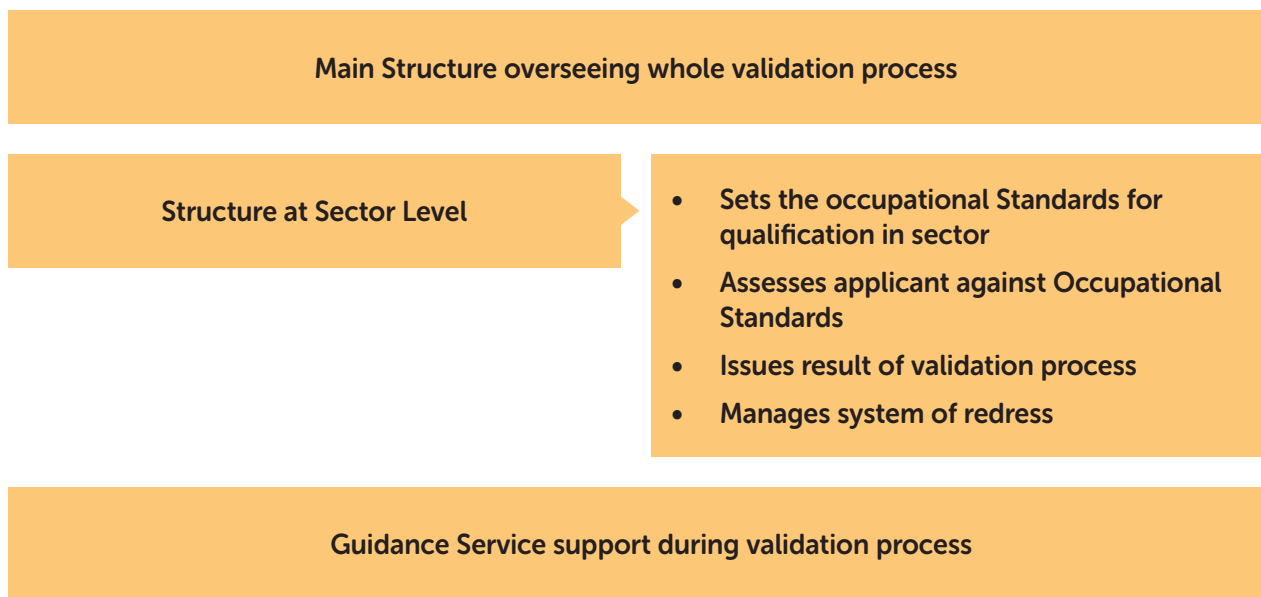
Main Structure overseeing whole validation process

Structure at Sector Level

- Sets the occupational Standards for qualification in sector
- Assesses applicant against Occupational Standards
- Issues result of validation process
- Manages system of redress

Guidance Service support during validation process